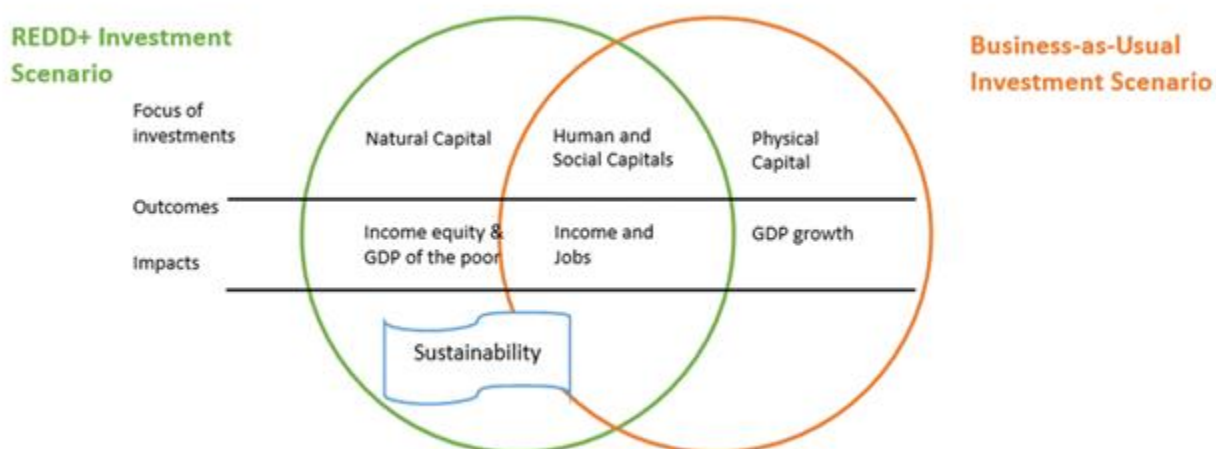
REDD+ Investment Scenario

Business-as-Usual Investment Scenario

Focus of investments

Natural Capital

Human and Social Capitals

Physical Capital

Outcomes

Impacts

Income equity & GDP of the poor

Income and Jobs

GDP growth

Sustainability